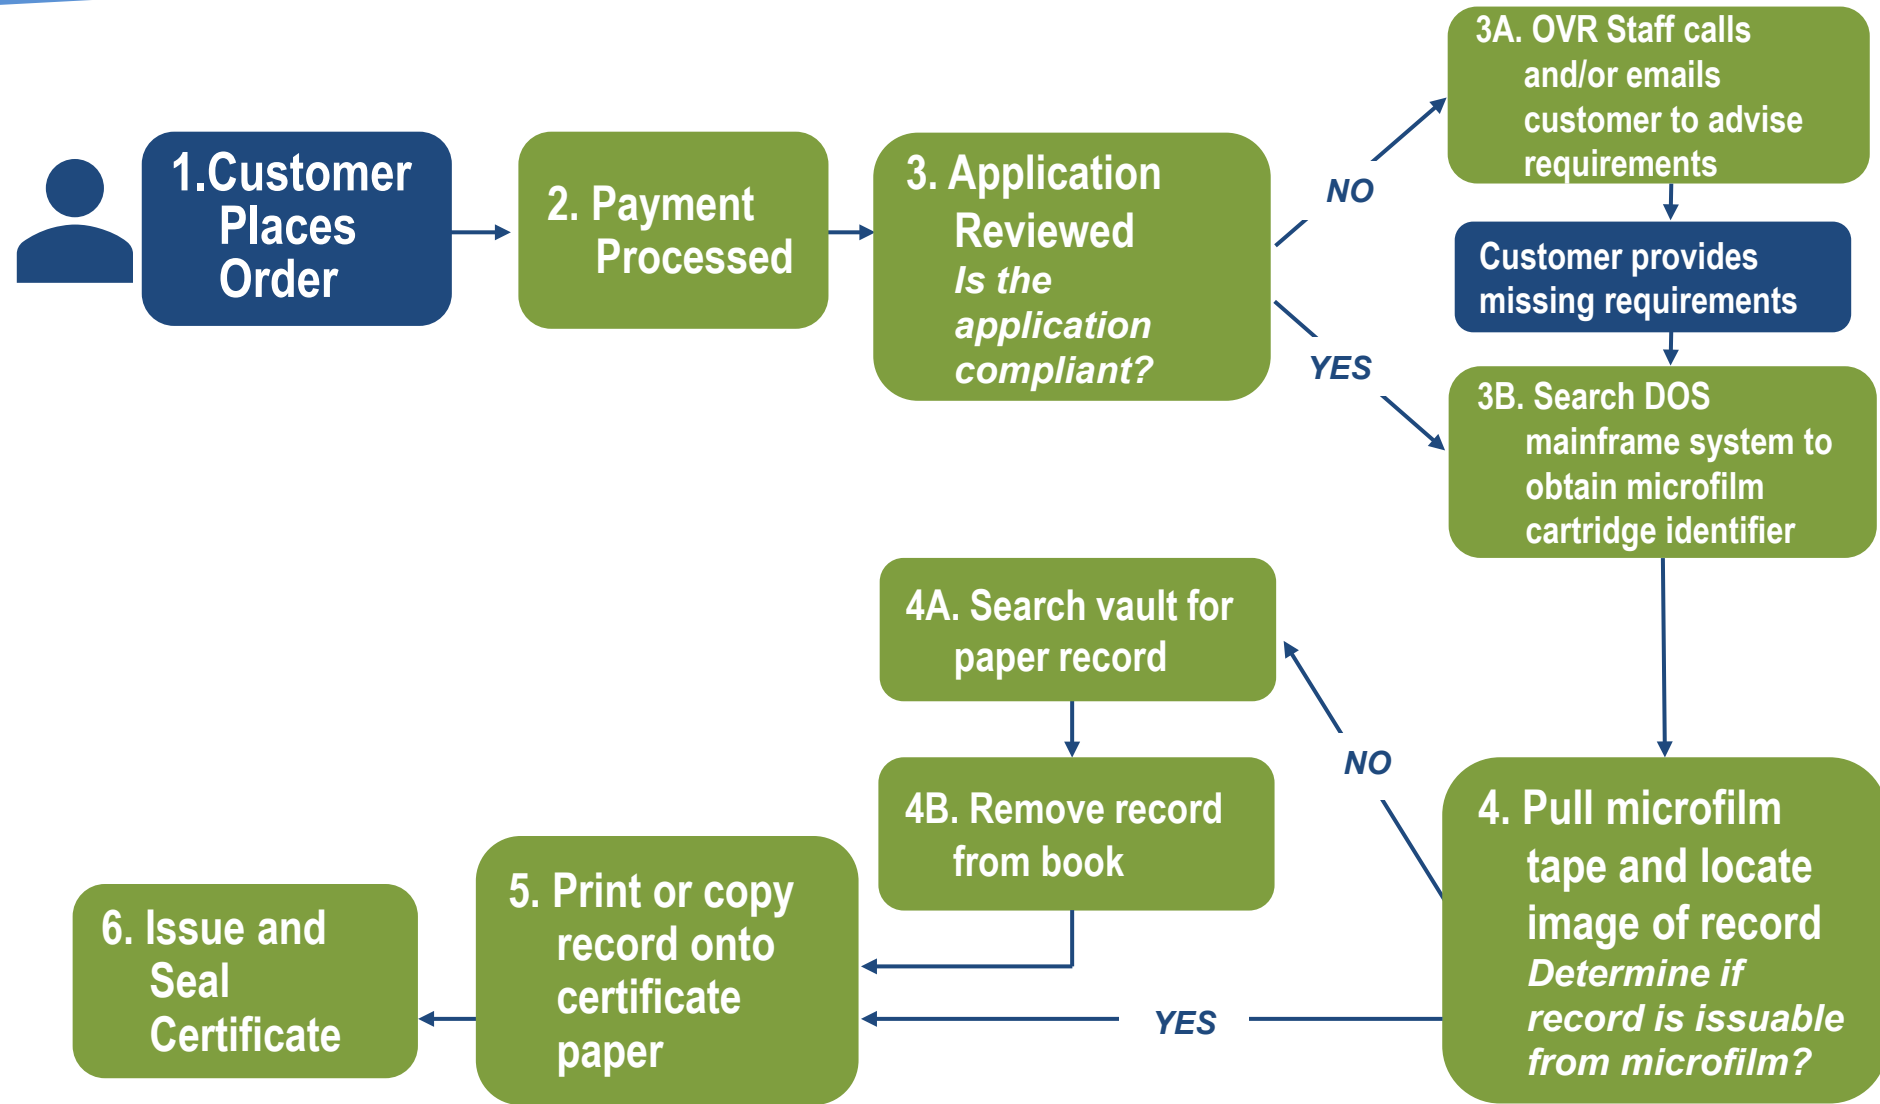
1.Customer Places Order

2. Payment Processed

3. Application Reviewed
Is the application compliant?

NO

3A. OVR Staff calls and/or emails customer to advise requirements

Customer provides missing requirements

YES

3B. Search DOS mainframe system to obtain microfilm cartridge identifier

4. Pull microfilm tape and locate image of record
Determine if record is issuable from microfilm?

NO

4A. Search vault for paper record

4B. Remove record from book

YES

5. Print or copy record onto certificate paper

6. Issue and Seal Certificate